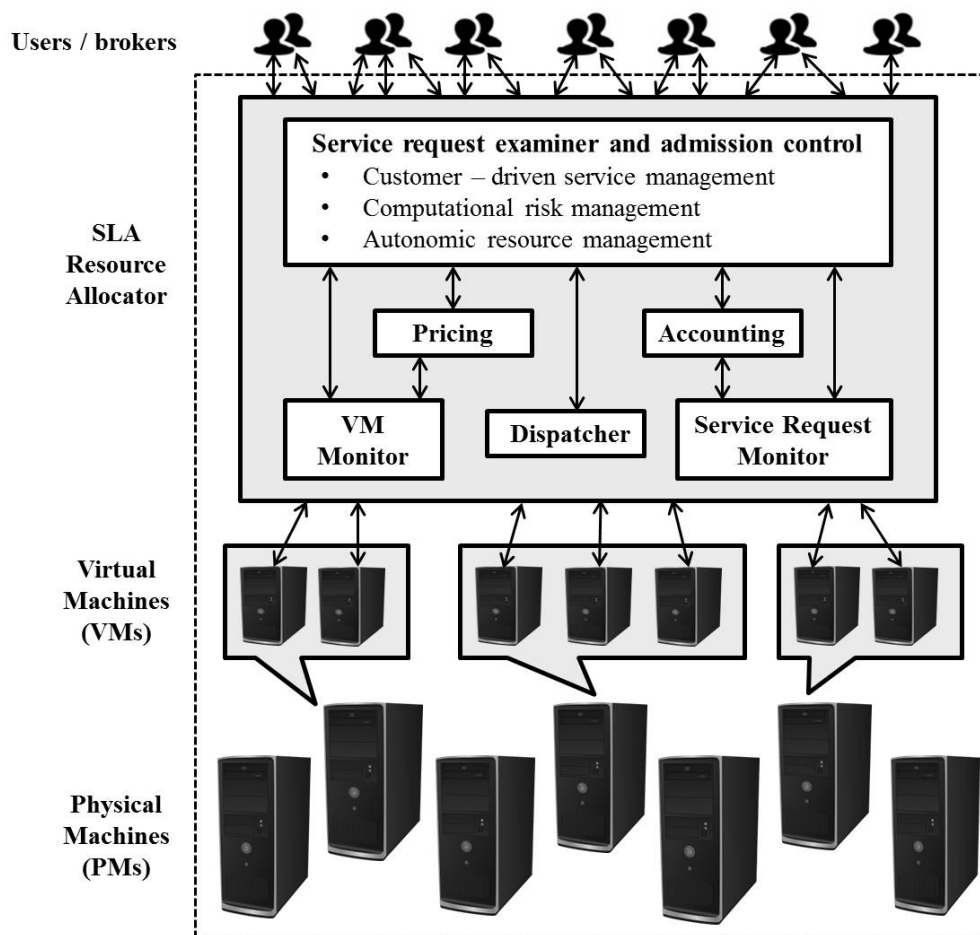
Users / brokers

SLA Resource Allocator

Service request examiner and admission control
• Customer – driven service management
• Computational risk management
• Autonomic resource management

Pricing

Accounting

VM Monitor

Dispatcher

Service Request Monitor

Virtual Machines (VMs)

Physical Machines (PMs)